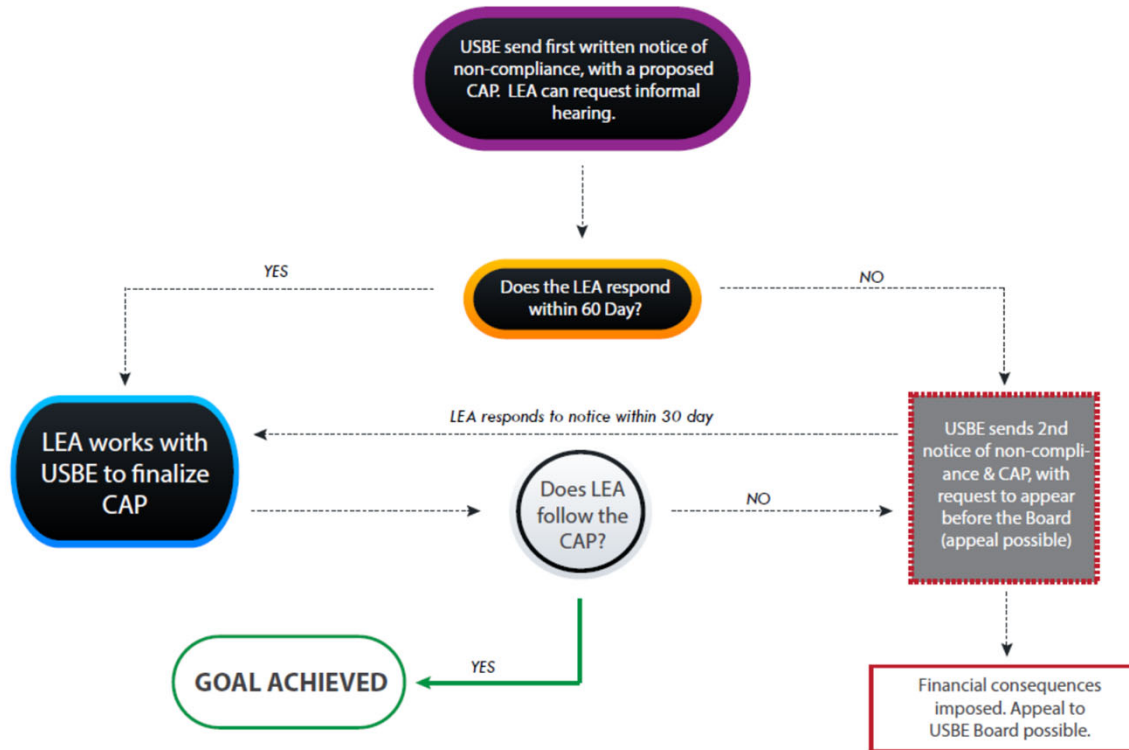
USBE send first written notice of non-compliance, with a proposed CAP. LEA can request informal hearing.

YES

Does the LEA respond within 60 Day?

NO

LEA works with USBE to finalize CAP

LEA responds to notice within 30 day

USBE sends 2nd notice of non-compliance & CAP, with request to appear before the Board (appeal possible)

Does LEA follow the CAP?

NO

YES

GOAL ACHIEVED

Financial consequences imposed. Appeal to USBE Board possible.